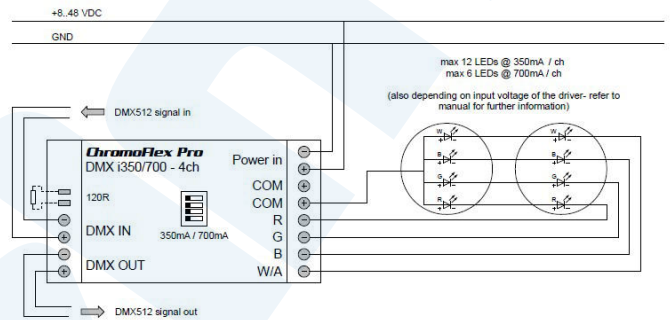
+8..48 VDC

GND

max 12 LEDs @ 350mA / ch
max 6 LEDs @ 700mA / ch

(also depending on input voltage of the driver- refer to manual for further information)

DMX512 signal in

ChromoFlex Pro
DMX i350/700 - 4ch

Power in

COM
COM
R
G
B
W/A

120R

DMX IN

350mA / 700mA

DMX OUT

DMX512 signal out

W
B
G
R

W
B
G
R